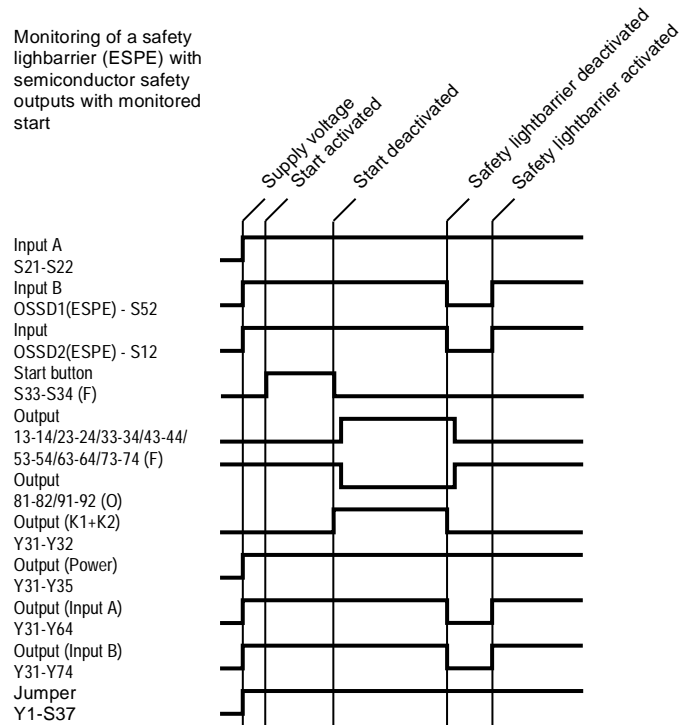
Monitoring of a safety lighbarrier (ESPE) with semiconductor safety outputs with monitored start

Supply voltage
Start activated
Start deactivated
Safety lightbarrier deactivated
Safety lightbarrier activated

Input A
S21-S22
Input B
OSSD1(ESPE) - S52
Input
OSSD2(ESPE) - S12
Start button
S33-S34 (F)
Output
13-14/23-24/33-34/43-44/
53-54/63-64/73-74 (F)
Output
81-82/91-92 (O)
Output (K1+K2)
Y31-Y32
Output (Power)
Y31-Y35
Output (Input A)
Y31-Y64
Output (Input B)
Y31-Y74
Jumper
Y1-S37